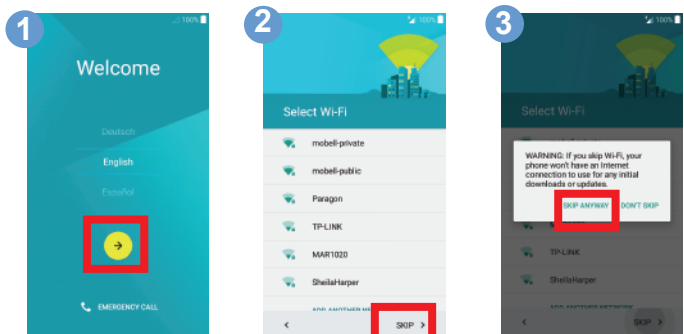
1

100%

Welcome

Deutsch

English

Español

EMERGENCY CALL

2

100%

Select Wi-Fi

mobell-private

mobell-public

Paragon

TP-LINK

MAR1020

SheilaHarper

ADD ANOTHER N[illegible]

<

SKIP >

3

100%

Select Wi-Fi

WARNING: If you skip Wi-Fi, your phone won't have an Internet connection to use for any initial downloads or updates.

SKIP ANYWAY

DON'T SKIP

TP-LINK

SheilaHarper

ADD ANOTHER NETWORK

<

SKIP >